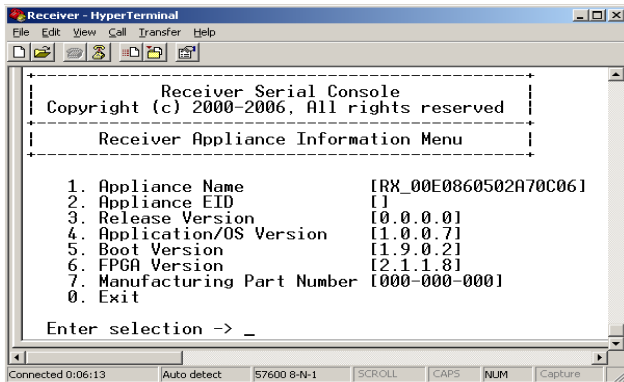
Receiver - HyperTerminal

File Edit View Call Transfer Help

Receiver Serial Console
Copyright (c) 2000-2006, All rights reserved

Receiver Appliance Information Menu

1. Appliance Name [RX_00E0860502A70C06]
2. Appliance EID []
3. Release Version [0.0.0.0]
4. Application/OS Version [1.0.0.7]
5. Boot Version [1.9.0.2]
6. FPGA Version [2.1.1.8]
7. Manufacturing Part Number [000-000-000]
0. Exit

Enter selection -> _

Connected 0:06:13 Auto detect 57600 8-N-1 SCROLL CAPS NUM Capture